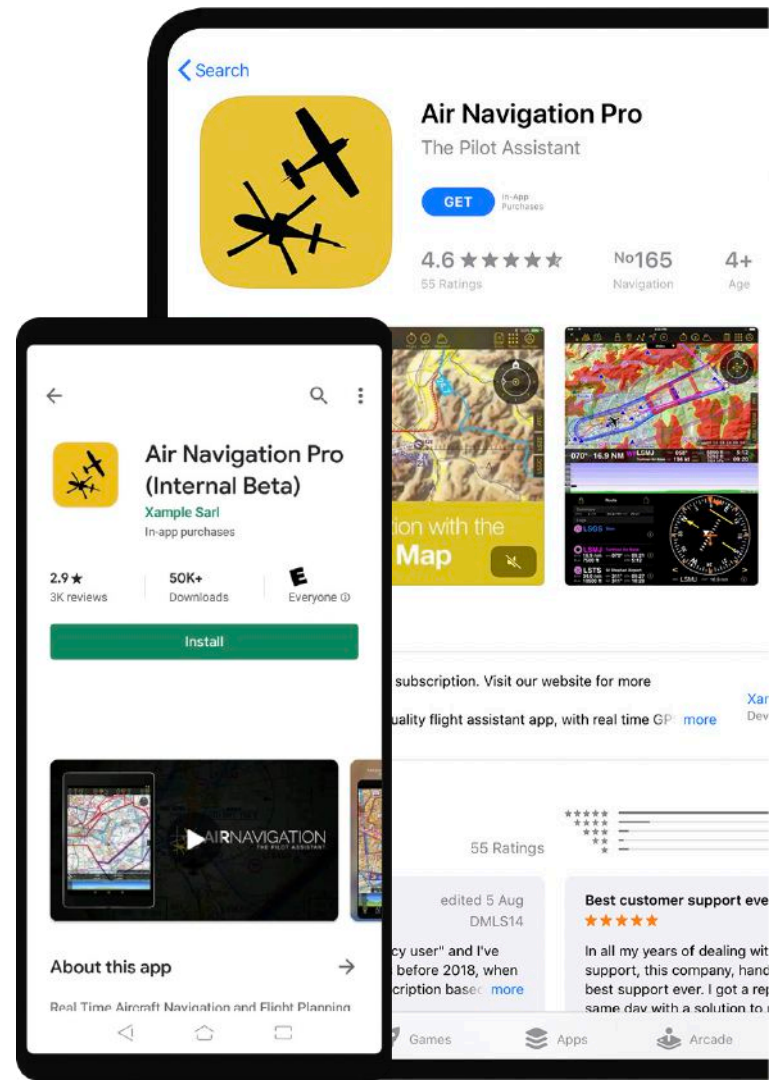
< Search

Air Navigation Pro

The Pilot Assistant

GET In-App Purchases

4.6 ★★★★★
55 Ratings

No165
Navigation

4+
Age

ion with the
Map

070° 16.9 NM LSMJ

LSGS
LSMJ
LSTS
LSMU

subscription. Visit our website for more
uality flight assistant app, with real time GP more

Xar
Dev

55 Ratings

edited 5 Aug
DMLS14

cy user" and I've
before 2018, when
cription basec more

Best customer support eve
★★★★★
In all my years of dealing wit
support, this company, hand
best support ever. I got a rep
same day with a solution to

Games Apps Arcade

←

Air Navigation Pro (Internal Beta)
Xample Sarl
In-app purchases

2.9 ★
3K reviews

50K+
Downloads

E
Everyone ⓘ

Install

AIRNAVIGATION
THE PILOT ASSISTANT

About this app →

Real Time Aircraft Navigation and Flight Planning